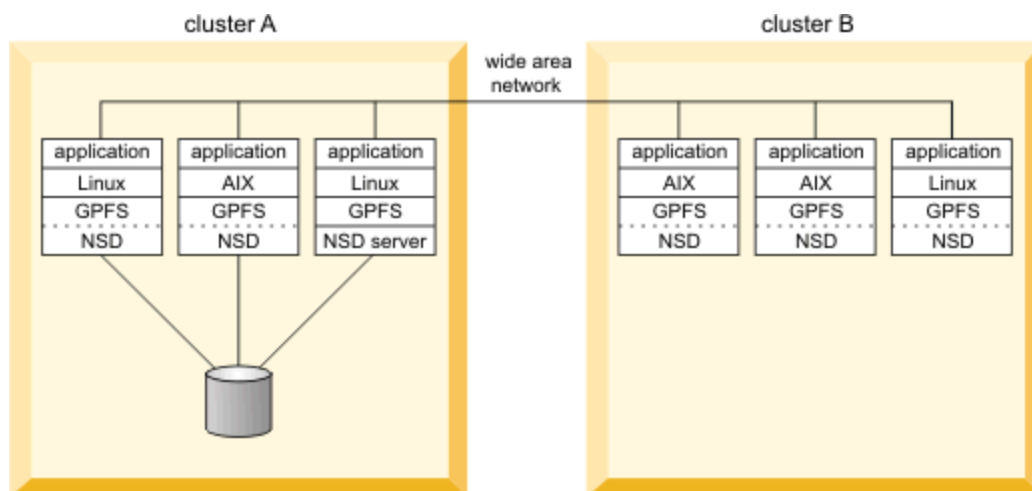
cluster A

cluster B

wide area network

application
Linux
GPFS
NSD

application
AIX
GPFS
NSD

application
Linux
GPFS
NSD server

application
AIX
GPFS
NSD

application
AIX
GPFS
NSD

application
Linux
GPFS
NSD